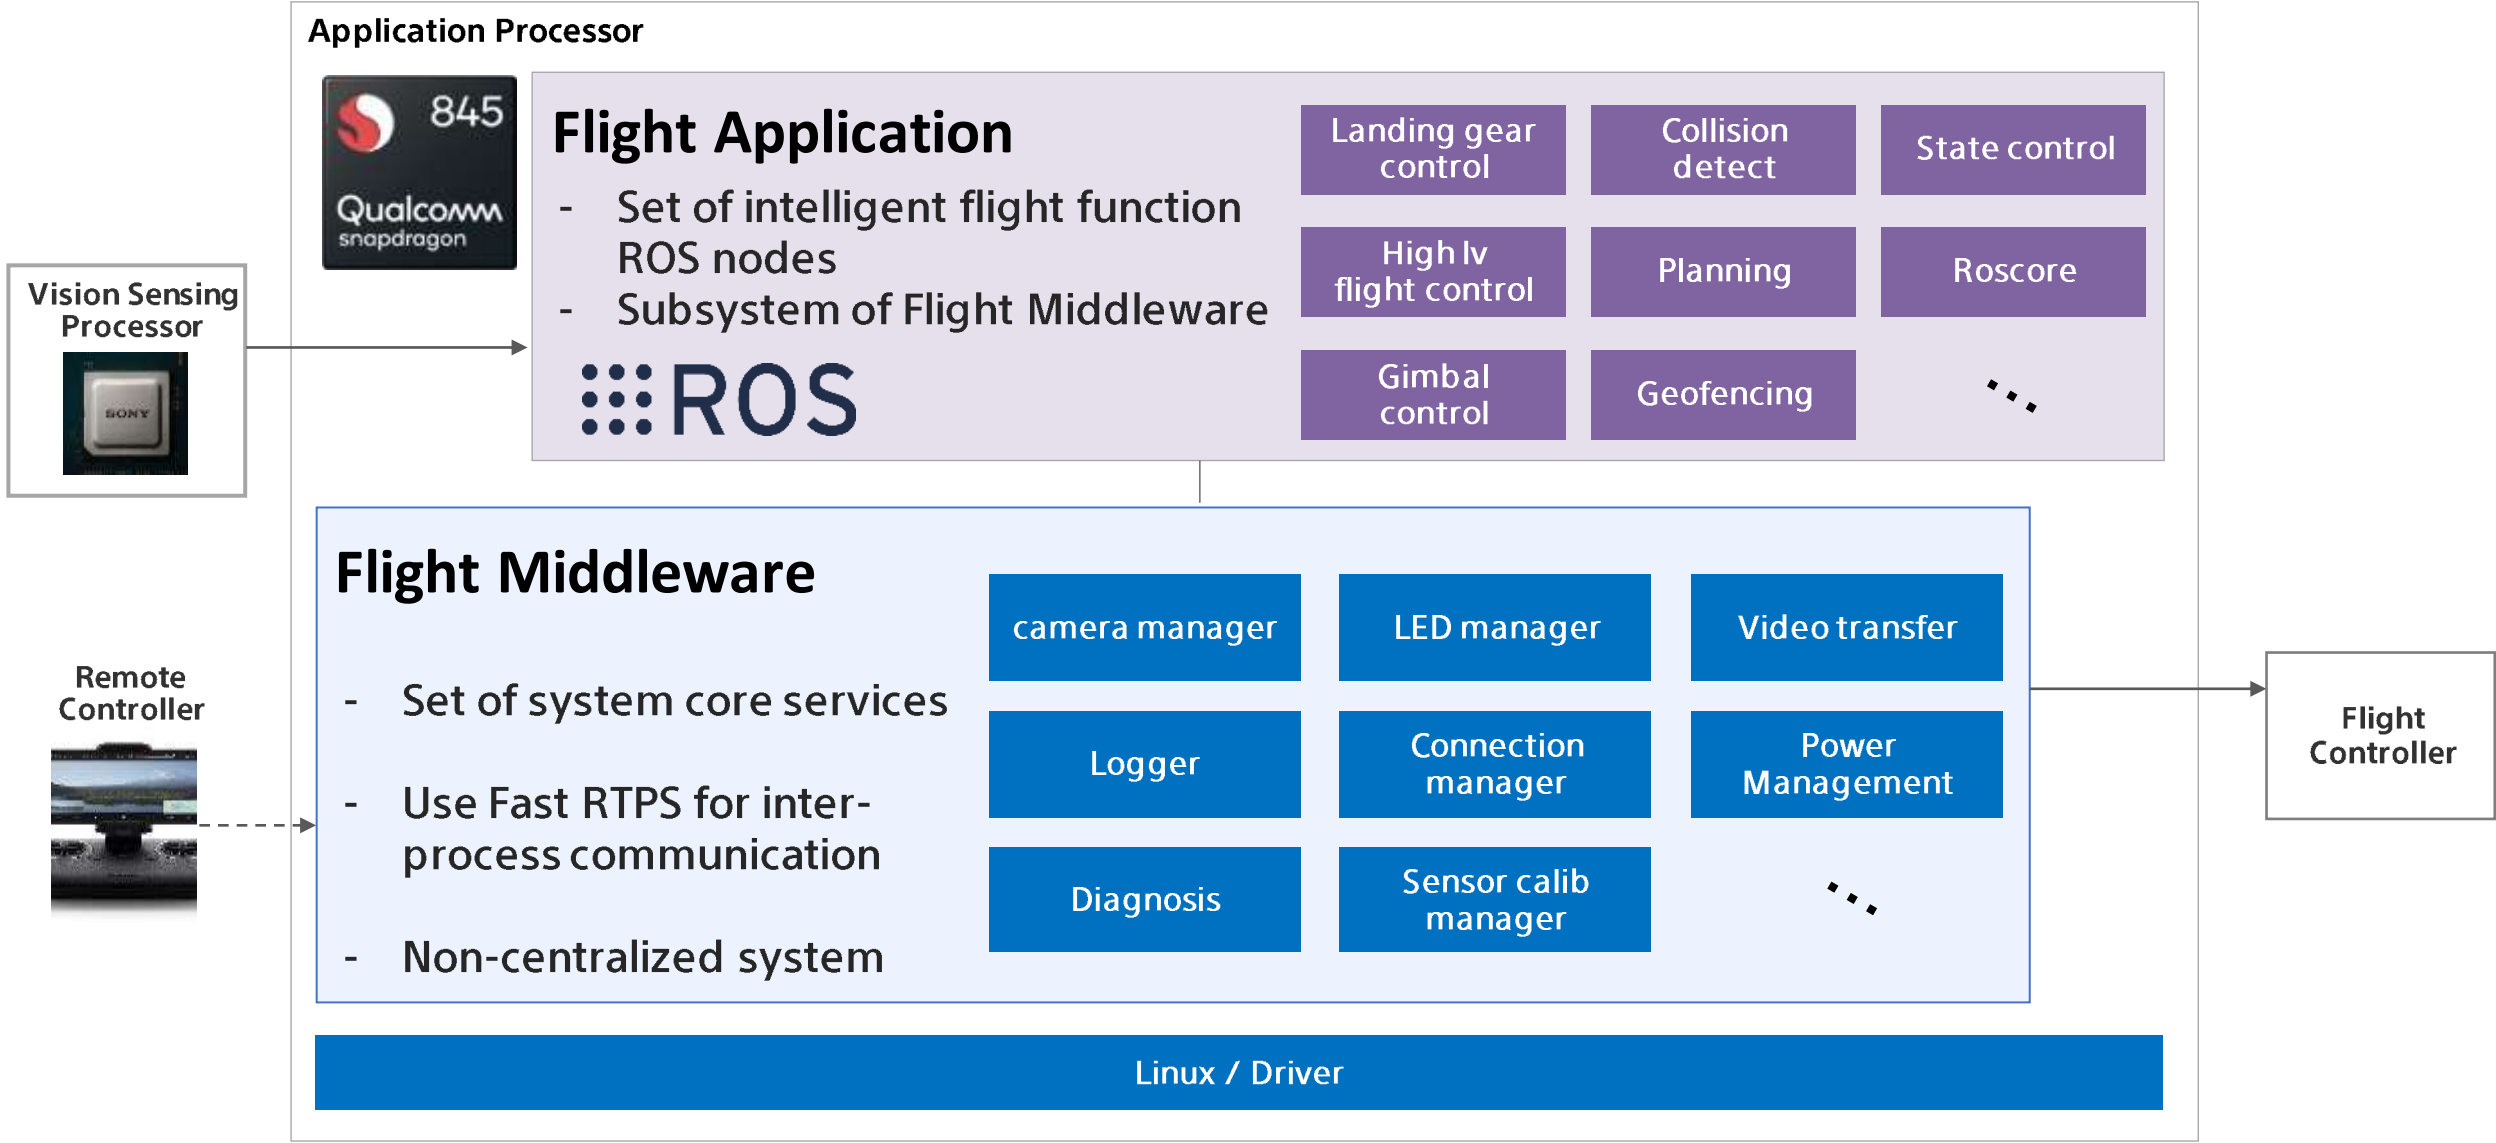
Application Processor

845
Qualcomm snapdragon

Flight Application
- Set of intelligent flight function ROS nodes
- Subsystem of Flight Middleware

ROS

Landing gear control
Collision detect
State control
High lv flight control
Planning
Roscore
Gimbal control
Geofencing
...

Vision Sensing Processor

SONY

Flight Middleware

- Set of system core services
- Use Fast RTPS for inter-process communication
- Non-centralized system

camera manager
LED manager
Video transfer
Logger
Connection manager
Power Management
Diagnosis
Sensor calib manager
...

Remote Controller

Flight Controller

Linux / Driver